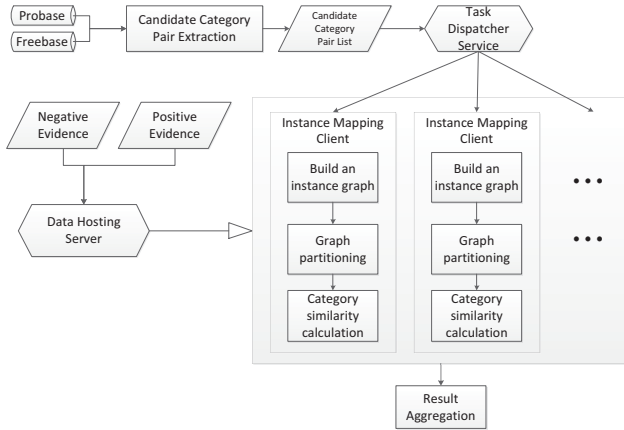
Probase

Freebase

Candidate Category Pair Extraction

Candidate Category Pair List

Task Dispatcher Service

Negative Evidence

Positive Evidence

Data Hosting Server

Instance Mapping Client

Build an instance graph

Graph partitioning

Category similarity calculation

Instance Mapping Client

Build an instance graph

Graph partitioning

Category similarity calculation

• • •

• • •

Result Aggregation